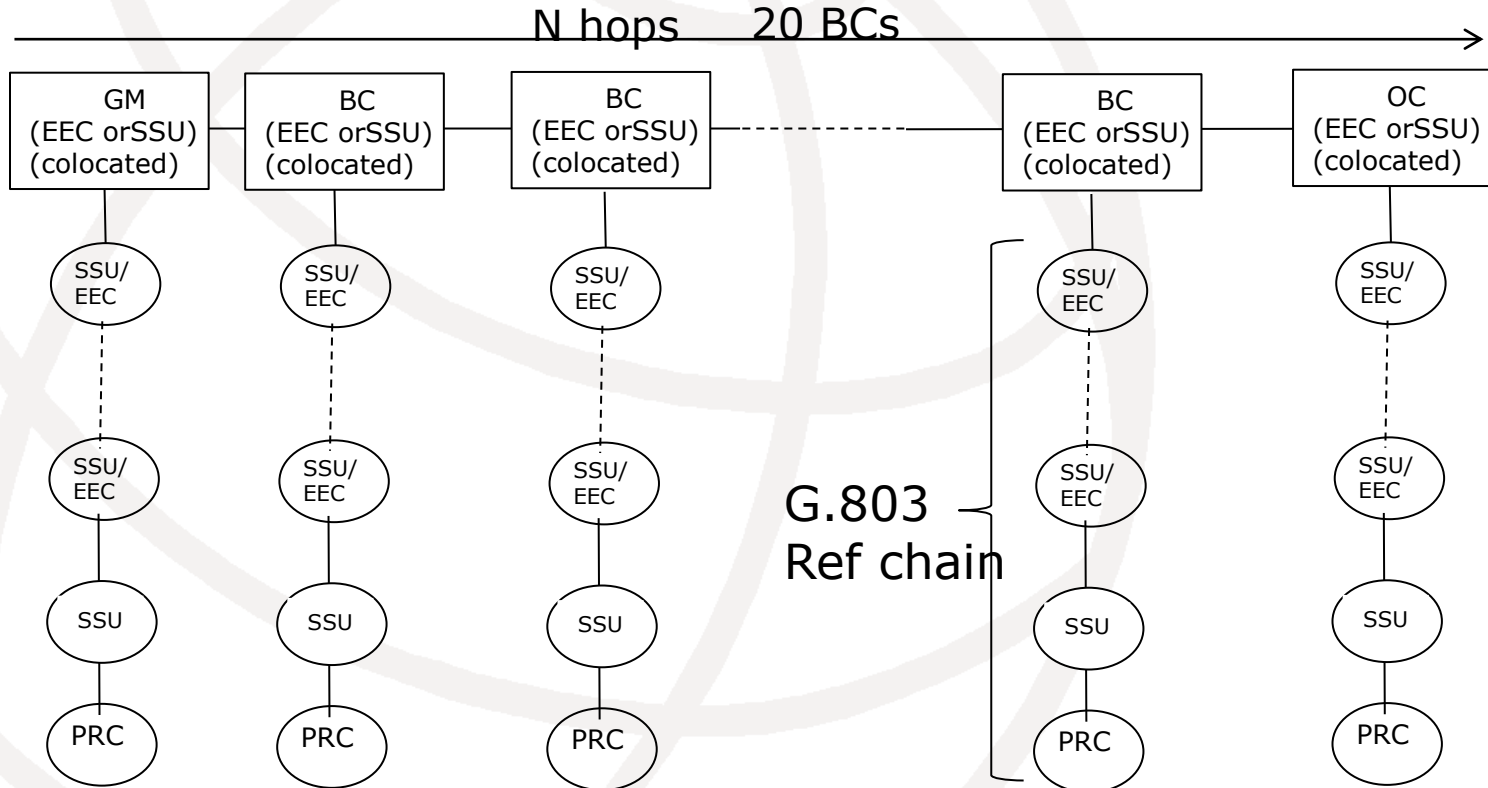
N hops 20 BCs

GM (EEC orSSU) (colocated)

BC (EEC orSSU) (colocated)

BC (EEC orSSU) (colocated)

BC (EEC orSSU) (colocated)

OC (EEC orSSU) (colocated)

SSU/ EEC

SSU/ EEC

SSU/ EEC

SSU/ EEC

SSU/ EEC

SSU/ EEC

SSU/ EEC

SSU/ EEC

SSU/ EEC

SSU/ EEC

G.803 Ref chain

SSU

SSU

SSU

SSU

SSU

PRC

PRC

PRC

PRC

PRC